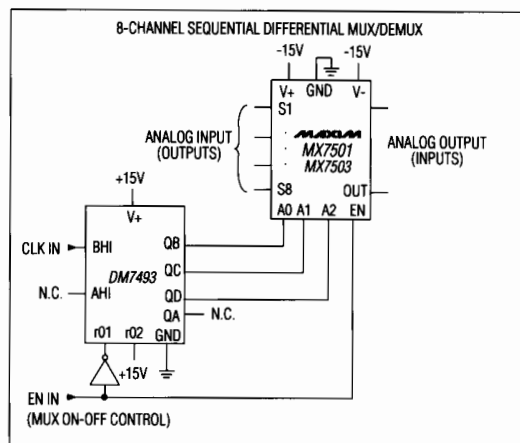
8-CHANNEL SEQUENTIAL DIFFERENTIAL MUX/DEMUX

-15V
-15V
V+
GND
V-
S1
ANALOG INPUT (OUTPUTS)
MAXIM
MX7501
MX7503
ANALOG OUTPUT (INPUTS)
S8
OUT
A0
A1
A2
EN

+15V
V+
CLK IN
BHI
QB
DM7493
QC
N.C.
AHI
QD
QA
N.C.
r01
r02
GND
+15V

EN IN
(MUX ON-OFF CONTROL)